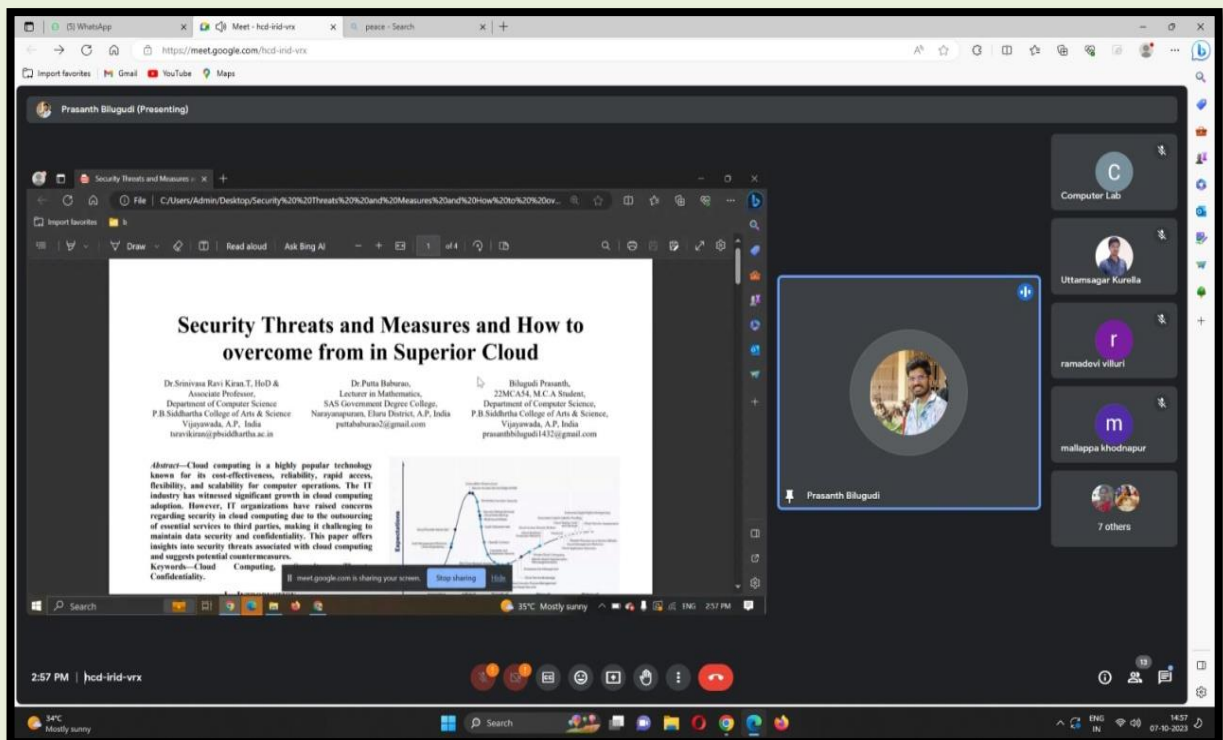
(5) WhatsApp
Meet - hcd-irid-vrx
peace - Search
https://meet.google.com/hcd-irid-vrx
Import favorites | Gmail | YouTube | Maps

Prasanth Bilugudi (Presenting)

Security Threats and Measures
File | C:/Users/Admin/Desktop/Security%20%20Threats%20%20and%20Measures%20and%20How%20to%20%20ov...
Import favorites | b
Draw | Read aloud | Ask Bing AI | 1 of 4

Security Threats and Measures and How to overcome from in Superior Cloud

Dr.Srinivasa Ravi Kiran.T, HoD & Associate Professor, Department of Computer Science P.B.Siddhartha College of Arts & Science Vijayawada, A.P, India tsravikiran@pbsiddhartha.ac.in

Dr.Putta Baburao, Lecturer in Mathematics, SAS Government Degree College, Narayanapuram, Eluru District, A.P, India puttababurao2@gmail.com

Bilugudi Prasanth, 22MCA54, M.C.A Student, Department of Computer Science, P.B.Siddhartha College of Arts & Science, Vijayawada, A.P, India prasanthbilugudi1432@gmail.com

Abstract—Cloud computing is a highly popular technology known for its cost-effectiveness, reliability, rapid access, flexibility, and scalability for computer operations. The IT industry has witnessed significant growth in cloud computing adoption. However, IT organizations have raised concerns regarding security in cloud computing due to the outsourcing of essential services to third parties, making it challenging to maintain data security and confidentiality. This paper offers insights into security threats associated with cloud computing and suggests potential countermeasures.
Keywords—Cloud Computing, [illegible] Confidentiality.

Expectations

meet.google.com is sharing your screen. Stop sharing Hide
Search
35°C Mostly sunny ENG 2:57 PM

Computer Lab
Uttamsagar Kurella
ramadevi villuri
mallappa khodnapur
7 others
Prasanth Bilugudi

2:57 PM | hcd-irid-vrx
13

34°C Mostly sunny
Search
ENG IN 14:57 07-10-2023